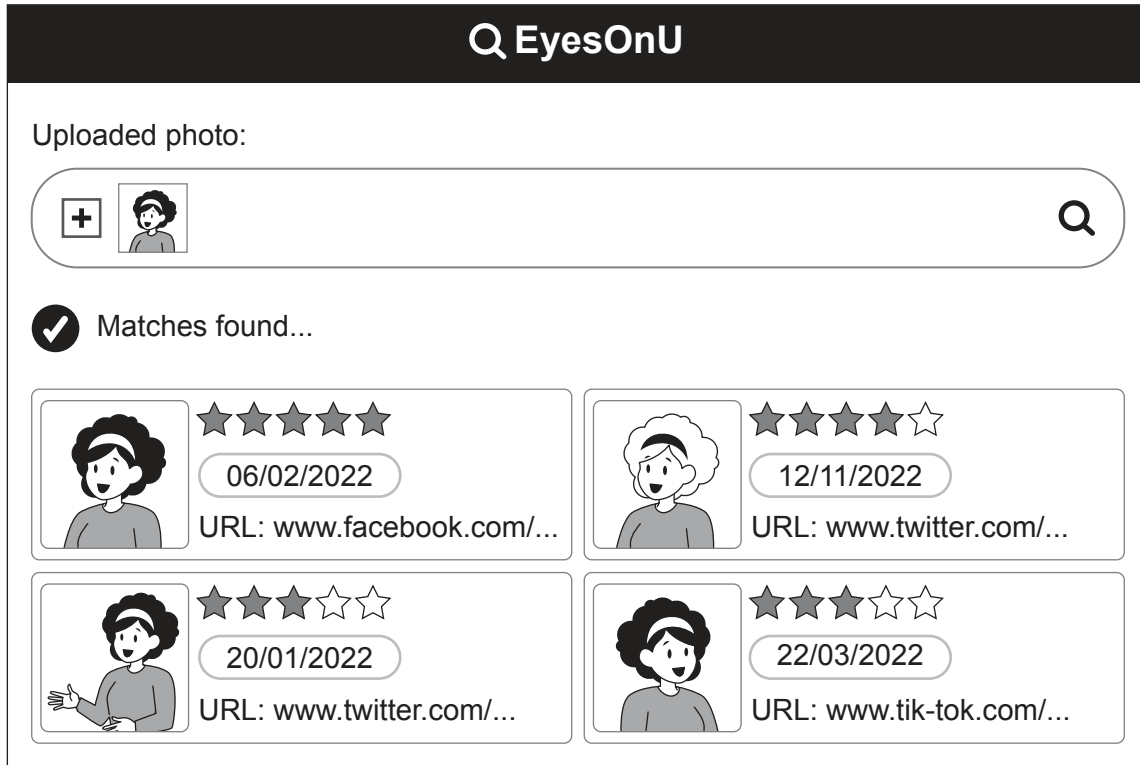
EyesOnU

Uploaded photo:

+

Matches found...

★★★★★
06/02/2022
URL: www.facebook.com/...

★★★★☆
12/11/2022
URL: www.twitter.com/...

★★★☆☆
20/01/2022
URL: www.twitter.com/...

★★★☆☆
22/03/2022
URL: www.tik-tok.com/...